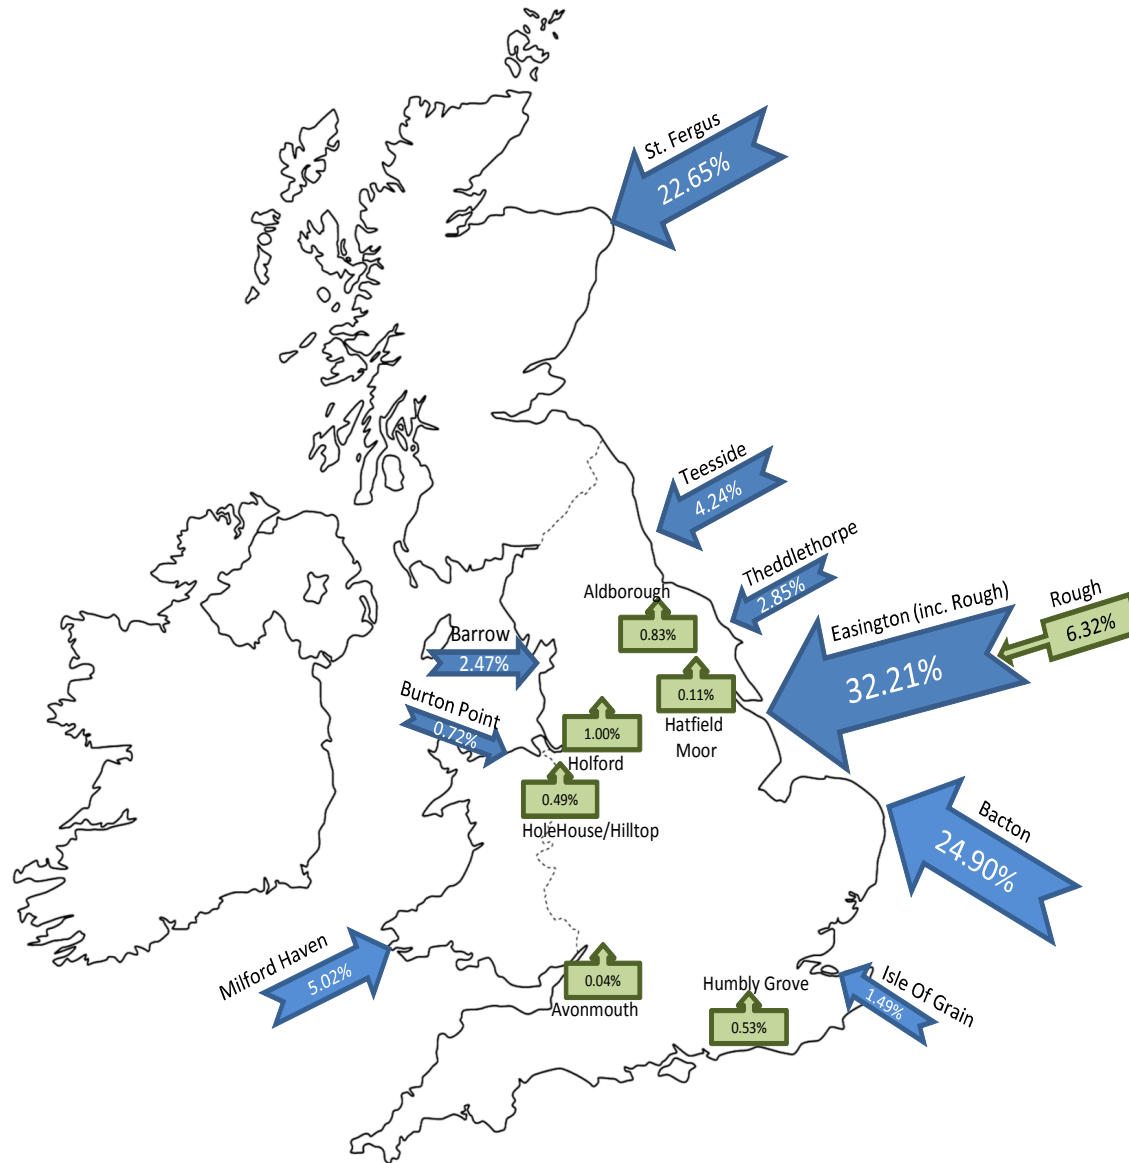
St. Fergus
22.65%

Teesside
4.24%

Theddlethorpe
2.85%

Aldborough
0.83%

Easington (inc. Rough)
32.21%

Rough
6.32%

Barrow
2.47%

0.11%
Hatfield Moor

Burton Point
0.72%

1.00%
Holford

0.49%
HoleHouse/Hilltop

Bacton
24.90%

Milford Haven
5.02%

0.04%
Avonmouth

Humbly Grove
0.53%

Isle Of Grain
1.49%